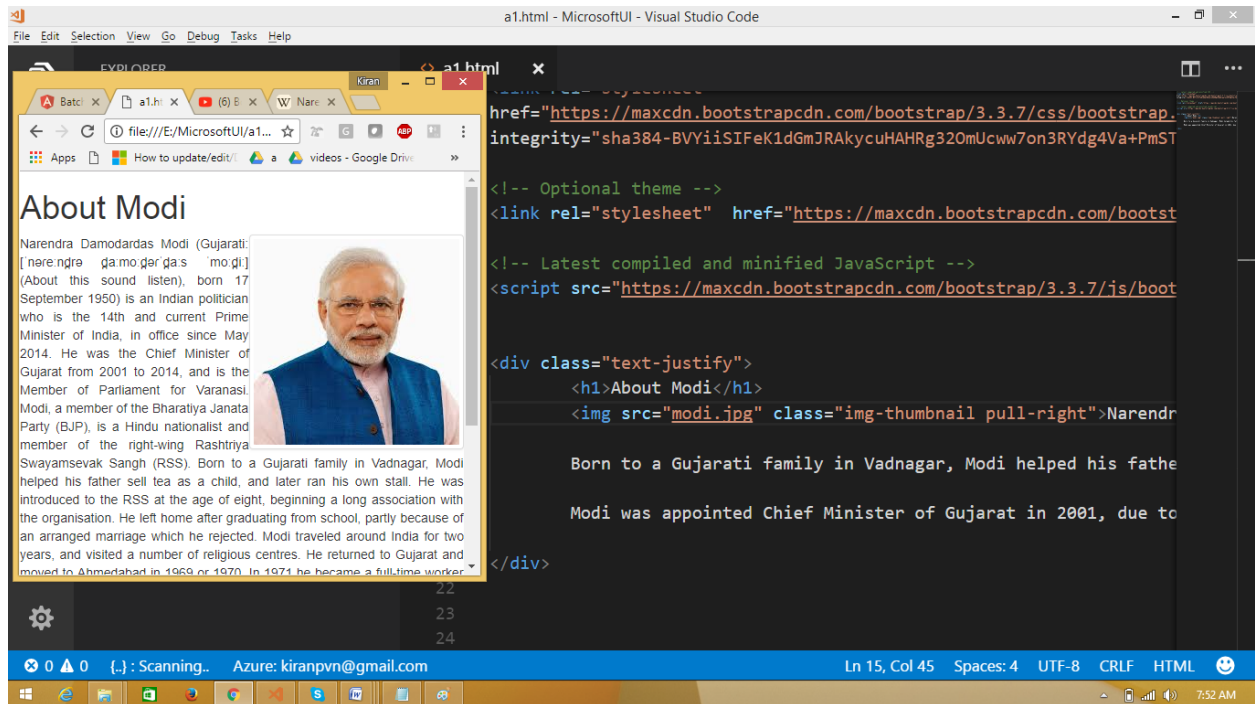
a1.html - MicrosoftUI - Visual Studio Code

File Edit Selection View Go Debug Tasks Help

EXPLORER

a1.html ×

Kiran

Batc× a1.ht× (6) B× W Nare×

file:///E:/MicrosoftUI/a1...

Apps How to update/edit/ a videos - Google Drive »

About Modi

Narendra Damodardas Modi (Gujarati: [ˈnəɾendɾə ˈdɑmodəɾˈdɑs ˈmoːdiː] (About this sound listen), born 17 September 1950) is an Indian politician who is the 14th and current Prime Minister of India, in office since May 2014. He was the Chief Minister of Gujarat from 2001 to 2014, and is the Member of Parliament for Varanasi. Modi, a member of the Bharatiya Janata Party (BJP), is a Hindu nationalist and member of the right-wing Rashtriya Swayamsevak Sangh (RSS). Born to a Gujarati family in Vadnagar, Modi helped his father sell tea as a child, and later ran his own stall. He was introduced to the RSS at the age of eight, beginning a long association with the organisation. He left home after graduating from school, partly because of an arranged marriage which he rejected. Modi traveled around India for two years, and visited a number of religious centres. He returned to Gujarat and moved to Ahmedabad in 1969 or 1970. In 1971 he became a full-time worker

href="https://maxcdn.bootstrapcdn.com/bootstrap/3.3.7/css/bootstrap.
integrity="sha384-BVYiiSIFeK1dGmJRAkycuHAHRg32OmUcww7on3RYdg4Va+PmST

<!-- Optional theme -->
<link rel="stylesheet" href="https://maxcdn.bootstrapcdn.com/bootst

<!-- Latest compiled and minified JavaScript -->
<script src="https://maxcdn.bootstrapcdn.com/bootstrap/3.3.7/js/boot

<div class="text-justify">
<h1>About Modi</h1>
<img src="modi.jpg" class="img-thumbnail pull-right">Narendr

Born to a Gujarati family in Vadnagar, Modi helped his fathe

Modi was appointed Chief Minister of Gujarat in 2001, due to

</div>

22
23
24

0 0 {..} : Scanning.. Azure: kiranpvn@gmail.com Ln 15, Col 45 Spaces: 4 UTF-8 CRLF HTML

7:52 AM